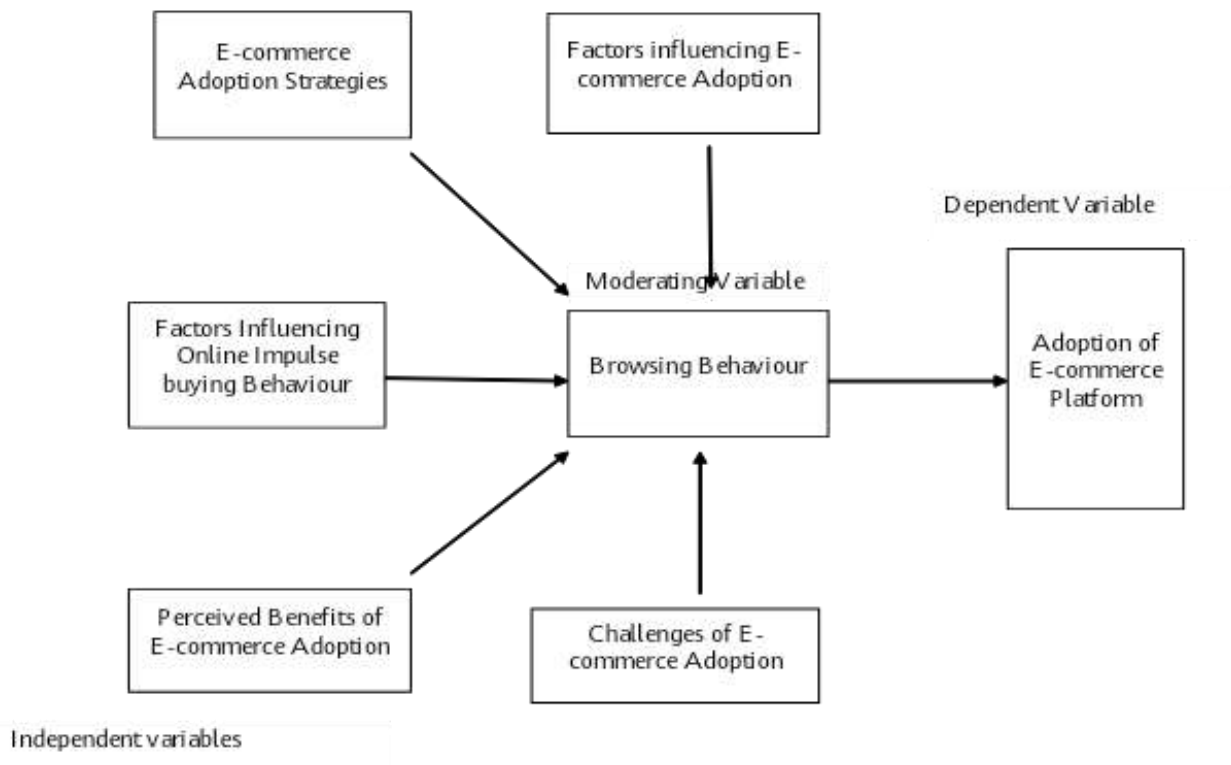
E-commerce Adoption Strategies

Factors influencing E-commerce Adoption

Dependent Variable

Moderating Variable

Factors Influencing Online Impulse buying Behaviour

Browsing Behaviour

Adoption of E-commerce Platform

Perceived Benefits of E-commerce Adoption

Challenges of E-commerce Adoption

Independent variables